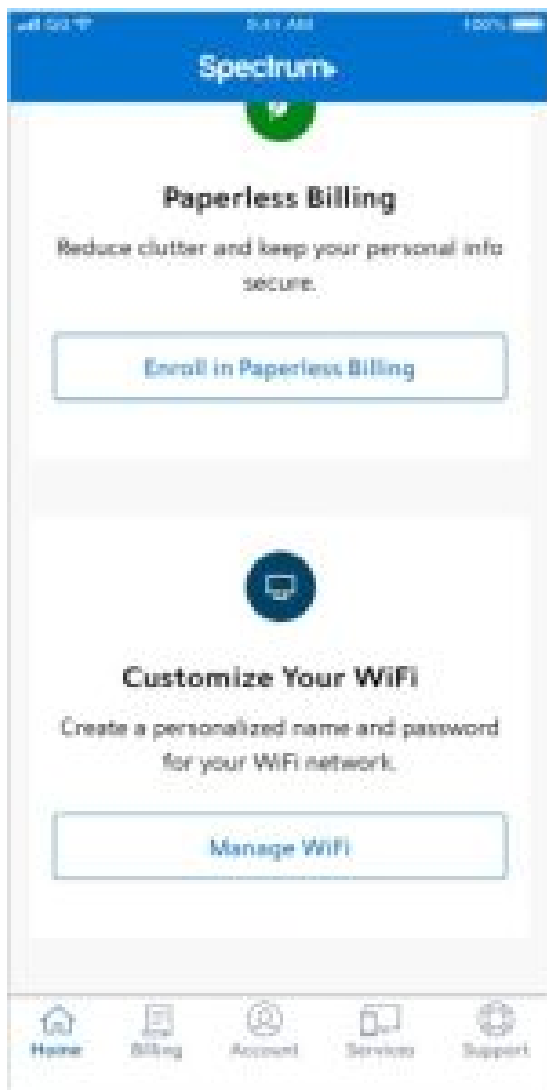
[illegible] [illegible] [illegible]

Spectrum

Paperless Billing

Reduce clutter and keep your personal info secure.

Enroll in Paperless Billing

Customize Your WiFi

Create a personalized name and password for your WiFi network.

Manage WiFi

Home Billing Account Services Support